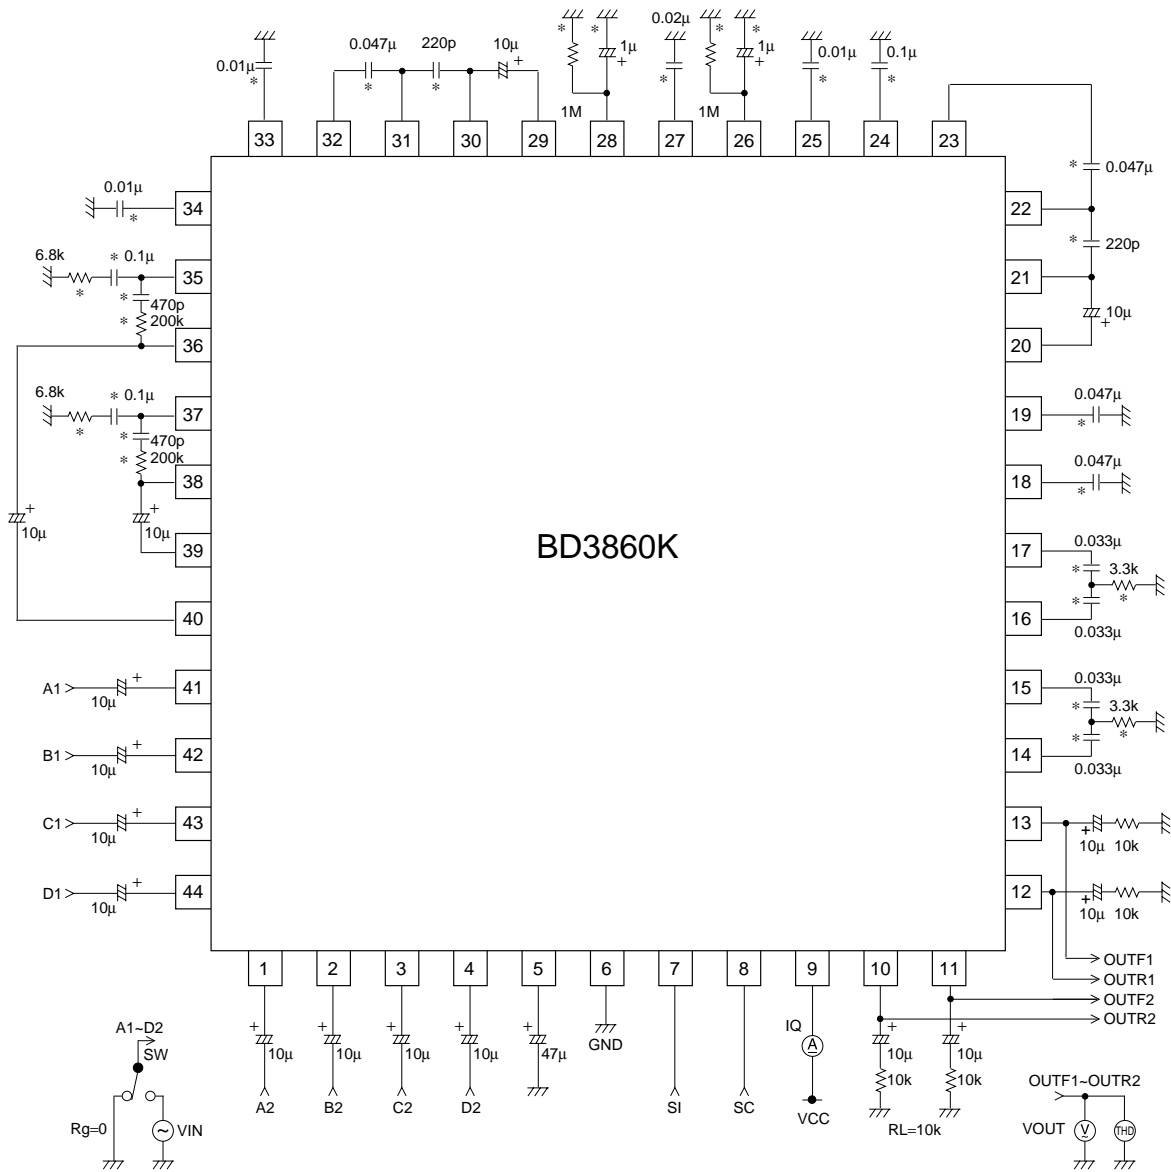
0.01μ
33
0.047μ
32
31
220p
30
10μ
29
1μ
1M
28
0.02μ
27
1μ
1M
26
0.01μ
25
0.1μ
24
23

0.01μ
34
6.8k
0.1μ
35
470p
200k
36
6.8k
0.1μ
37
470p
200k
38
10μ
39
10μ
40
A1
10μ
41
B1
10μ
42
C1
10μ
43
D1
10μ
44

BD3860K

0.047μ
22
220p
21
10μ
20
0.047μ
19
0.047μ
18
0.033μ
17
3.3k
16
0.033μ
0.033μ
15
3.3k
14
0.033μ
13
10μ 10k
12
10μ 10k
OUTF1
OUTR1
OUTF2
OUTR2

1
10μ
A2
2
10μ
B2
3
10μ
C2
4
10μ
D2
5
47μ
6
GND
7
SI
8
SC
9
IQ
A
VCC
10
10μ
10k
11
10μ
10k
RL=10k

A1~D2
SW
Rg=0
VIN

OUTF1~OUTR2
VOUT
V
THD